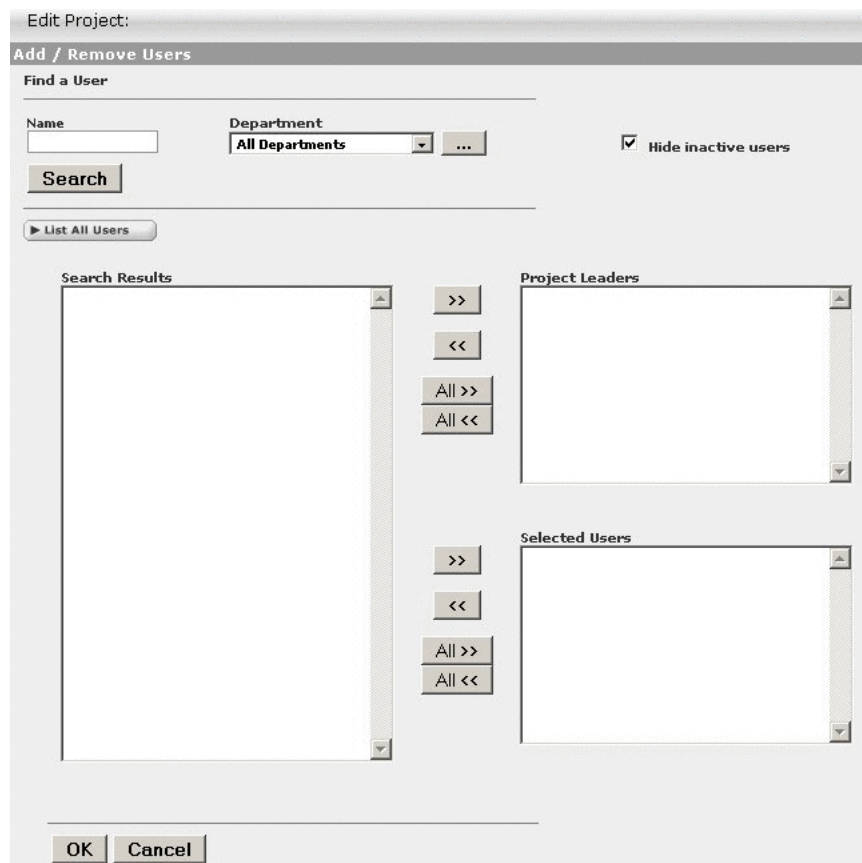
Edit Project:

Add / Remove Users

Find a User

Name

Department

All Departments

...

Hide inactive users

Search

▶ List All Users

Search Results

>>

<<

All >>

All <<

Project Leaders

Selected Users

>>

<<

All >>

All <<

OK Cancel